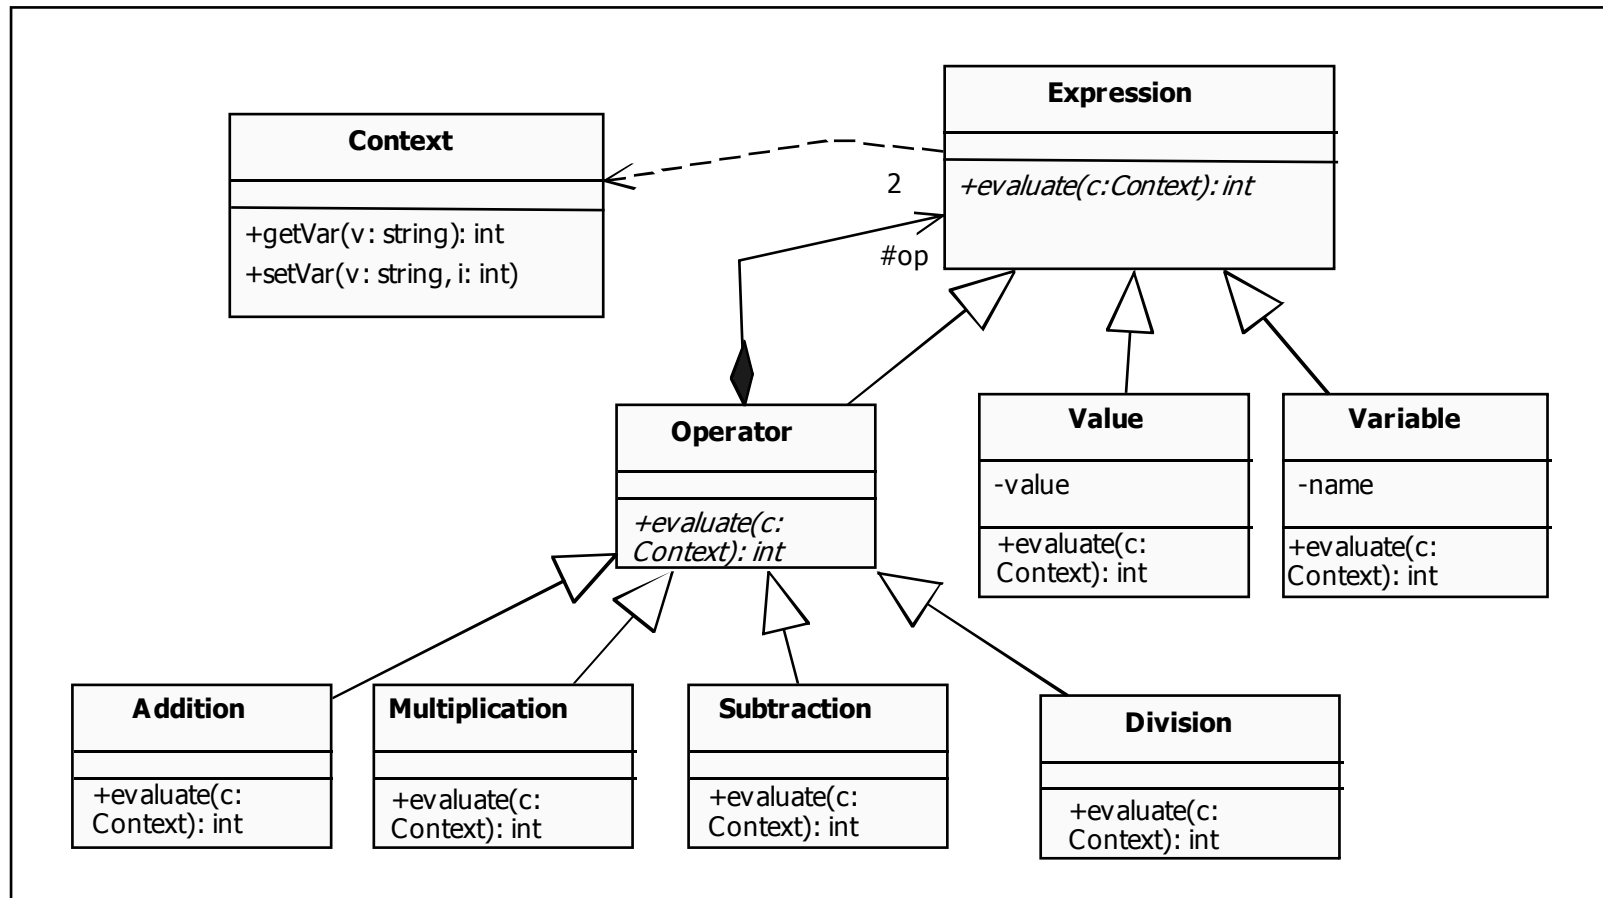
Context

+getVar(v: string): int
+setVar(v: string, i: int)

Expression

+evaluate(c:Context): int

2

#op

Operator

+evaluate(c: Context): int

Value

-value

+evaluate(c: Context): int

Variable

-name

+evaluate(c: Context): int

Addition

+evaluate(c: Context): int

Multiplication

+evaluate(c: Context): int

Subtraction

+evaluate(c: Context): int

Division

+evaluate(c: Context): int